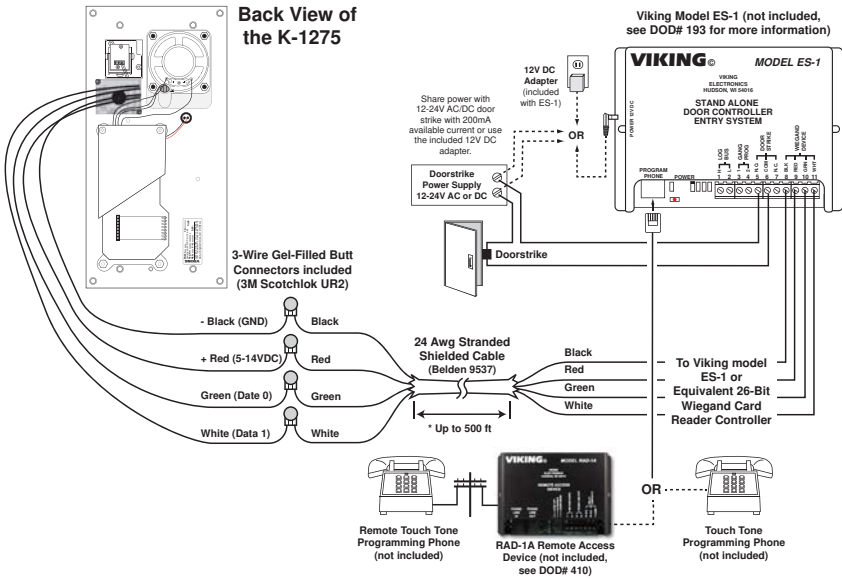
Back View of the K-1275

Viking Model ES-1 (not included, see DOD# 193 for more information)

12V DC Adapter (included with ES-1)

Share power with 12-24V AC/DC door strike with 200mA available current or use the included 12V DC adapter.

OR

VIKING©

MODEL ES-1

VIKING ELECTRONICS HUDSON, WI 54016

STAND ALONE DOOR CONTROLLER ENTRY SYSTEM

POWER 12VDC

PROGRAM PHONE

POWER

LOG AUX

GANG PROG

DOOR STRIKE

WIEGAND DEVICE

1 2 3 4 5 6 7 8 9 10 11

Doorstrike Power Supply 12-24V AC or DC

Doorstrike

3-Wire Gel-Filled Butt Connectors included (3M Scotchlok UR2)

- Black (GND)

Black

+ Red (5-14VDC)

Red

Green (Date 0)

Green

White (Data 1)

White

24 Awg Stranded Shielded Cable (Belden 9537)

* Up to 500 ft

Black

Red

Green

White

To Viking model ES-1 or Equivalent 26-Bit Wiegand Card Reader Controller

VIKING

MODEL RAD-1A

OR

Remote Touch Tone Programming Phone (not included)

RAD-1A Remote Access Device (not included, see DOD# 410)

Touch Tone Programming Phone (not included)